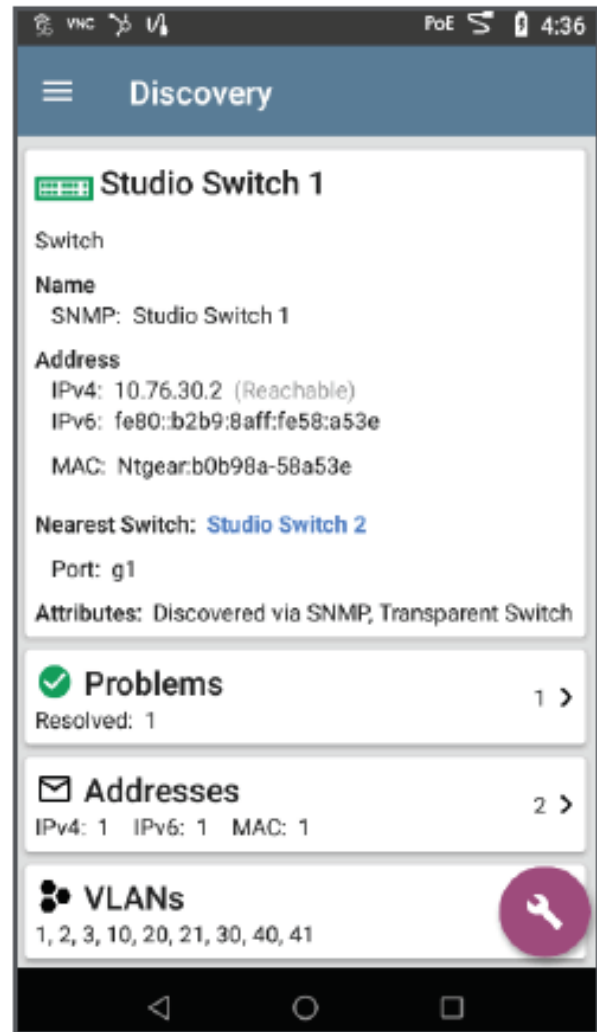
VNC PoE 4:36

Discovery

Studio Switch 1

Switch

Name
SNMP: Studio Switch 1

Address
IPv4: 10.76.30.2 (Reachable)
IPv6: fe80::b2b9:8aff:fe58:a53e

MAC: Ntgear:b0b98a-58a53e

Nearest Switch: Studio Switch 2

Port: g1

Attributes: Discovered via SNMP, Transparent Switch

Problems
Resolved: 1
1 >

Addresses
IPv4: 1 IPv6: 1 MAC: 1
2 >

VLANs
1, 2, 3, 10, 20, 21, 30, 40, 41